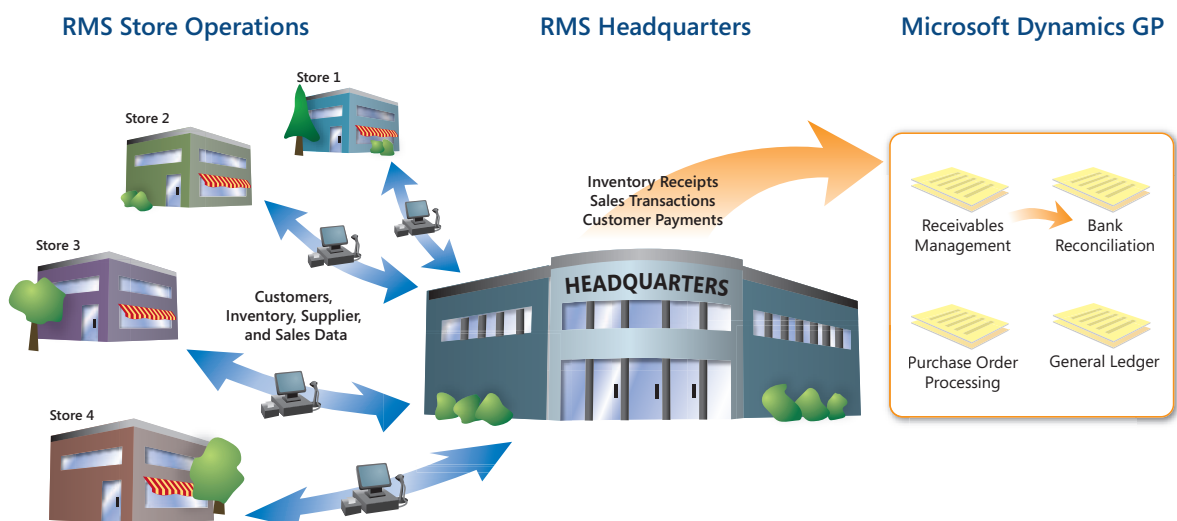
RMS Store Operations

RMS Headquarters

Microsoft Dynamics GP

Store 1

Store 2

Store 3

Store 4

Customers, Inventory, Supplier, and Sales Data

Inventory Receipts
Sales Transactions
Customer Payments

HEADQUARTERS

Receivables Management

Bank Reconciliation

Purchase Order Processing

General Ledger